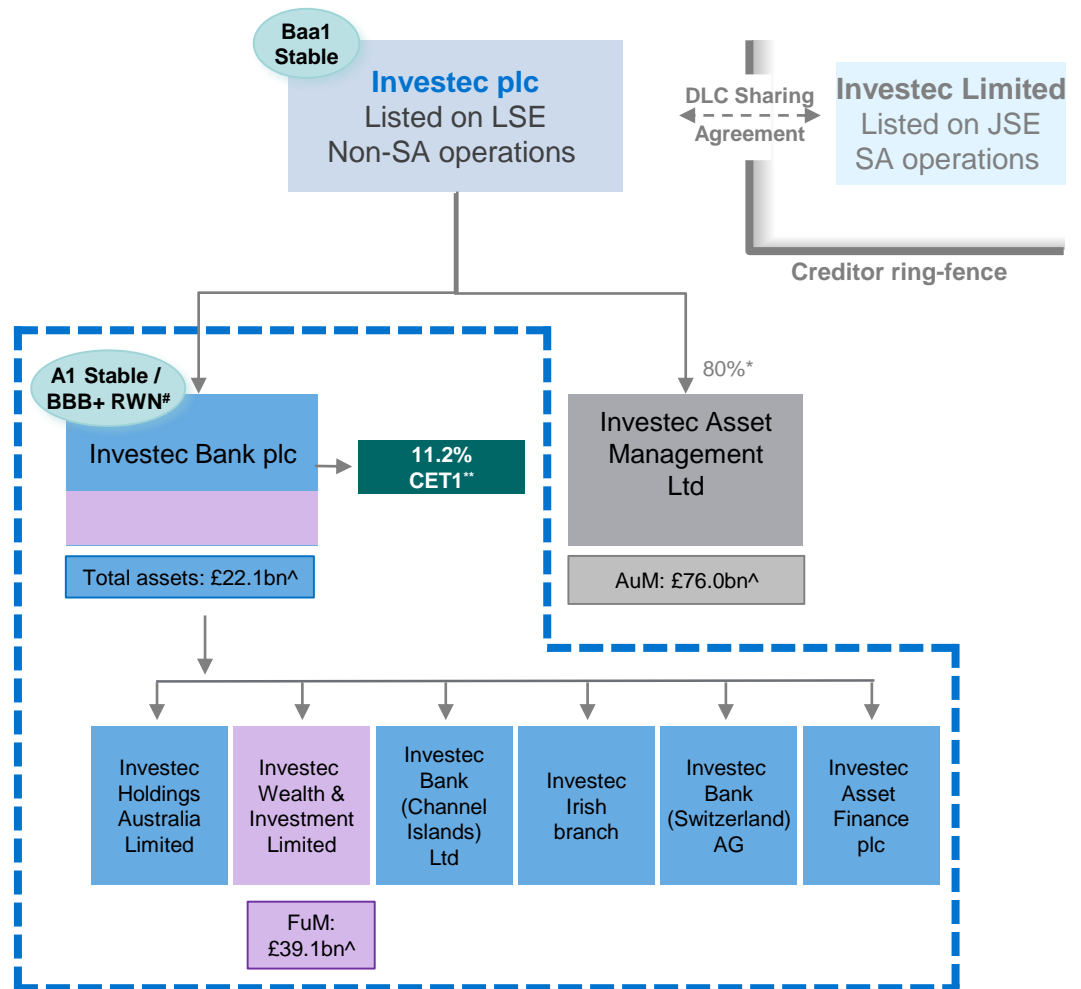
Baa1 Stable

Investec plc
Listed on LSE
Non-SA operations

DLC Sharing Agreement

Investec Limited
Listed on JSE
SA operations

Creditor ring-fence

A1 Stable / BBB+ RWN$^{\#}$

Investec Bank plc

11.2% CET1$^{**}$

Total assets: £22.1bn^

80%*

Investec Asset Management Ltd

AuM: £76.0bn^

Investec Holdings Australia Limited

Investec Wealth & Investment Limited

Investec Bank (Channel Islands) Ltd

Investec Irish branch

Investec Bank (Switzerland) AG

Investec Asset Finance plc

FuM: £39.1bn^